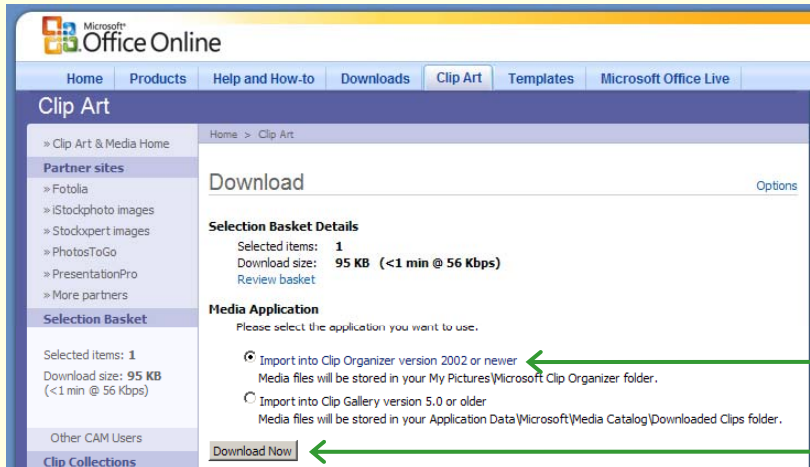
Microsoft® Office Online

Home | Products | Help and How-to | Downloads | Clip Art | Templates | Microsoft Office Live

Clip Art

» Clip Art & Media Home

Partner sites
» Fotolia
» iStockphoto images
» Stockxpert images
» PhotosToGo
» PresentationPro
» More partners

Selection Basket

Selected items: 1
Download size: 95 KB (<1 min @ 56 Kbps)

Other CAM Users

Clip Collections

Home > Clip Art

Download

Options

Selection Basket Details
Selected items: 1
Download size: 95 KB (<1 min @ 56 Kbps)
Review basket

Media Application
Please select the application you want to use.

Import into Clip Organizer version 2002 or newer
Media files will be stored in your My Pictures\Microsoft Clip Organizer folder.

Import into Clip Gallery version 5.0 or older
Media files will be stored in your Application Data\Microsoft\Media Catalog\Downloaded Clips folder.

Download Now